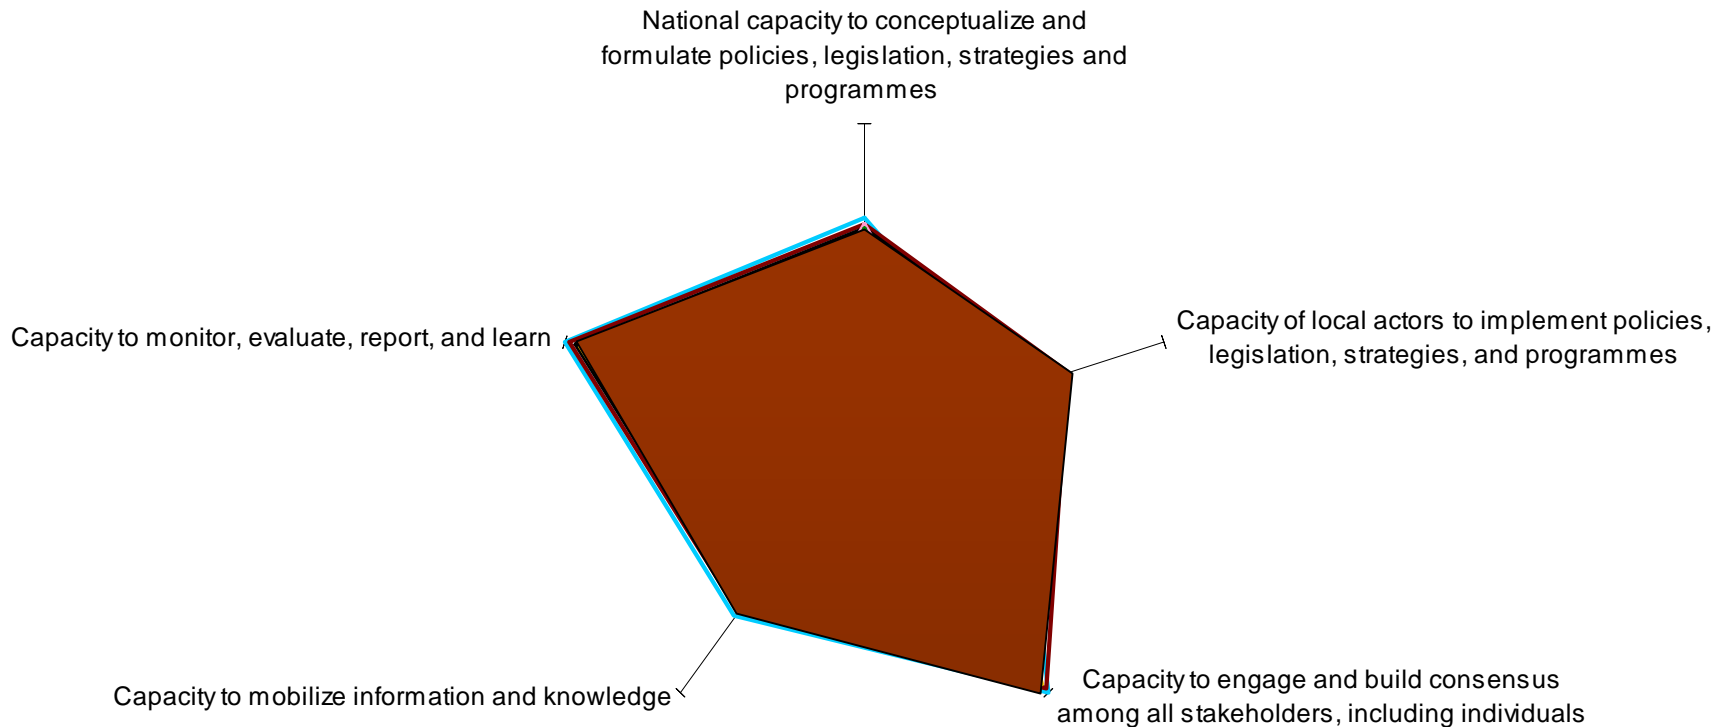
National capacity to conceptualize and formulate policies, legislation, strategies and programmes

Capacity to monitor, evaluate, report, and learn

Capacity of local actors to implement policies, legislation, strategies, and programmes

Capacity to mobilize information and knowledge

Capacity to engage and build consensus among all stakeholders, including individuals